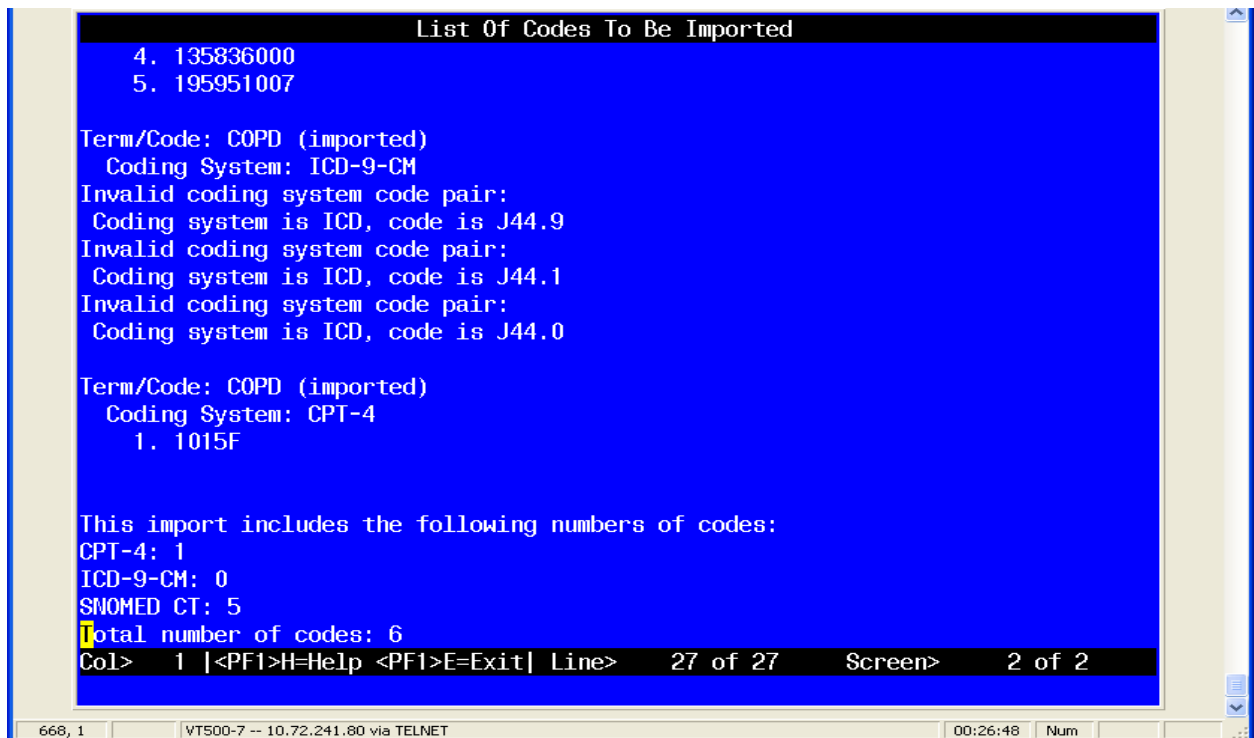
List Of Codes To Be Imported
4. 135836000
5. 195951007

Term/Code: COPD (imported)
Coding System: ICD-9-CM
Invalid coding system code pair:
Coding system is ICD, code is J44.9
Invalid coding system code pair:
Coding system is ICD, code is J44.1
Invalid coding system code pair:
Coding system is ICD, code is J44.0

Term/Code: COPD (imported)
Coding System: CPT-4
1. 1015F

This import includes the following numbers of codes:
CPT-4: 1
ICD-9-CM: 0
SNOMED CT: 5
Total number of codes: 6
Col> 1 |<PF1>H=Help <PF1>E=Exit| Line> 27 of 27 Screen> 2 of 2

668, 1 | VT500-7 -- 10.72.241.80 via TELNET | 00:26:48 | Num